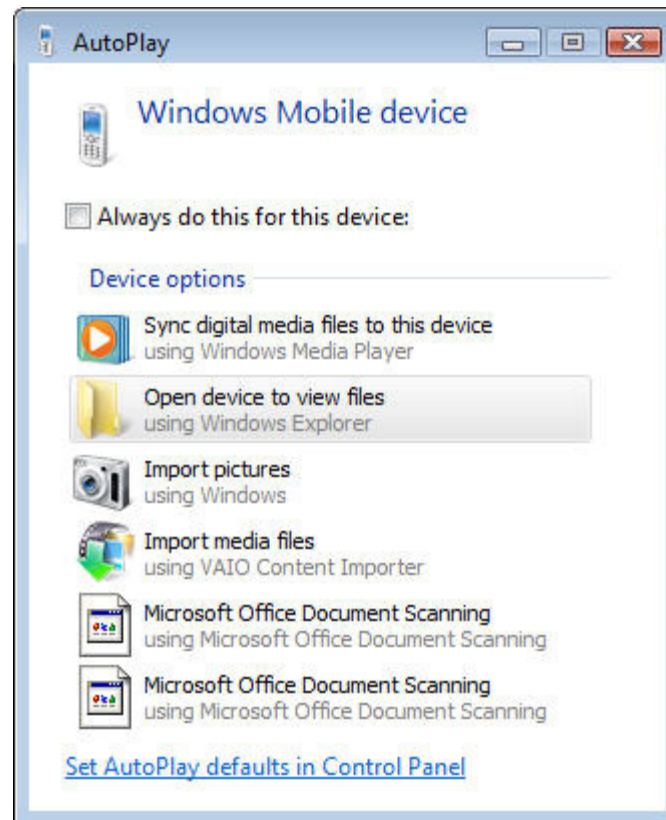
AutoPlay

Windows Mobile device

Always do this for this device:

Device options

Sync digital media files to this device
using Windows Media Player

Open device to view files
using Windows Explorer

Import pictures
using Windows

Import media files
using VAIO Content Importer

Microsoft Office Document Scanning
using Microsoft Office Document Scanning

Microsoft Office Document Scanning
using Microsoft Office Document Scanning

Set AutoPlay defaults in Control Panel